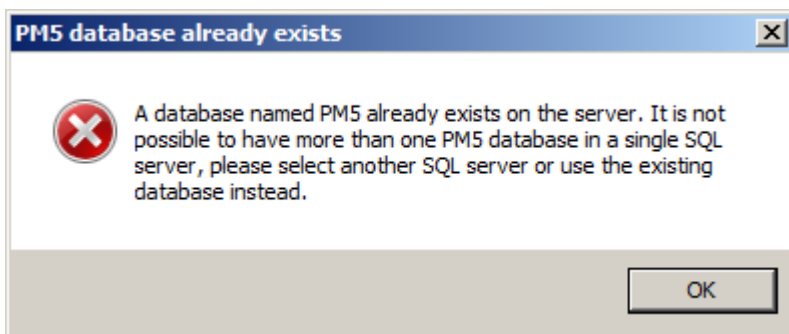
PM5 database already exists

A database named PM5 already exists on the server. It is not possible to have more than one PM5 database in a single SQL server, please select another SQL server or use the existing database instead.

OK